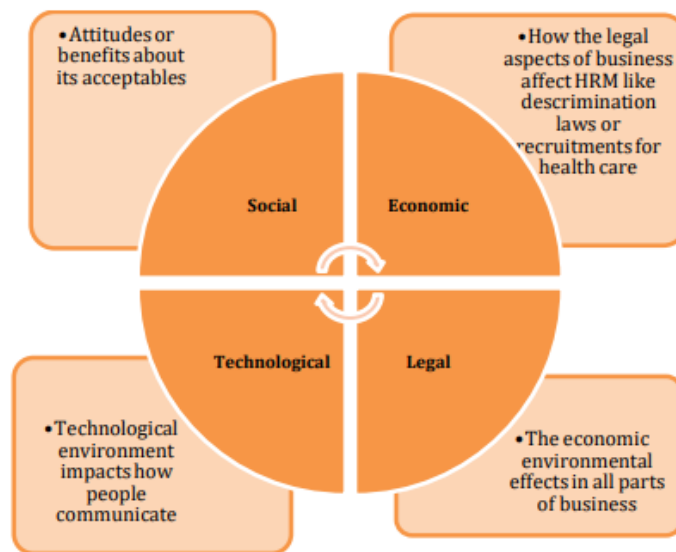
•Attitudes or benefits about its acceptables

•How the legal aspects of business affect HRM like descrimination laws or recruitments for health care

Social

Economic

Technological

Legal

•Technological environment impacts how people communicate

•The economic environmental effects in all parts of business